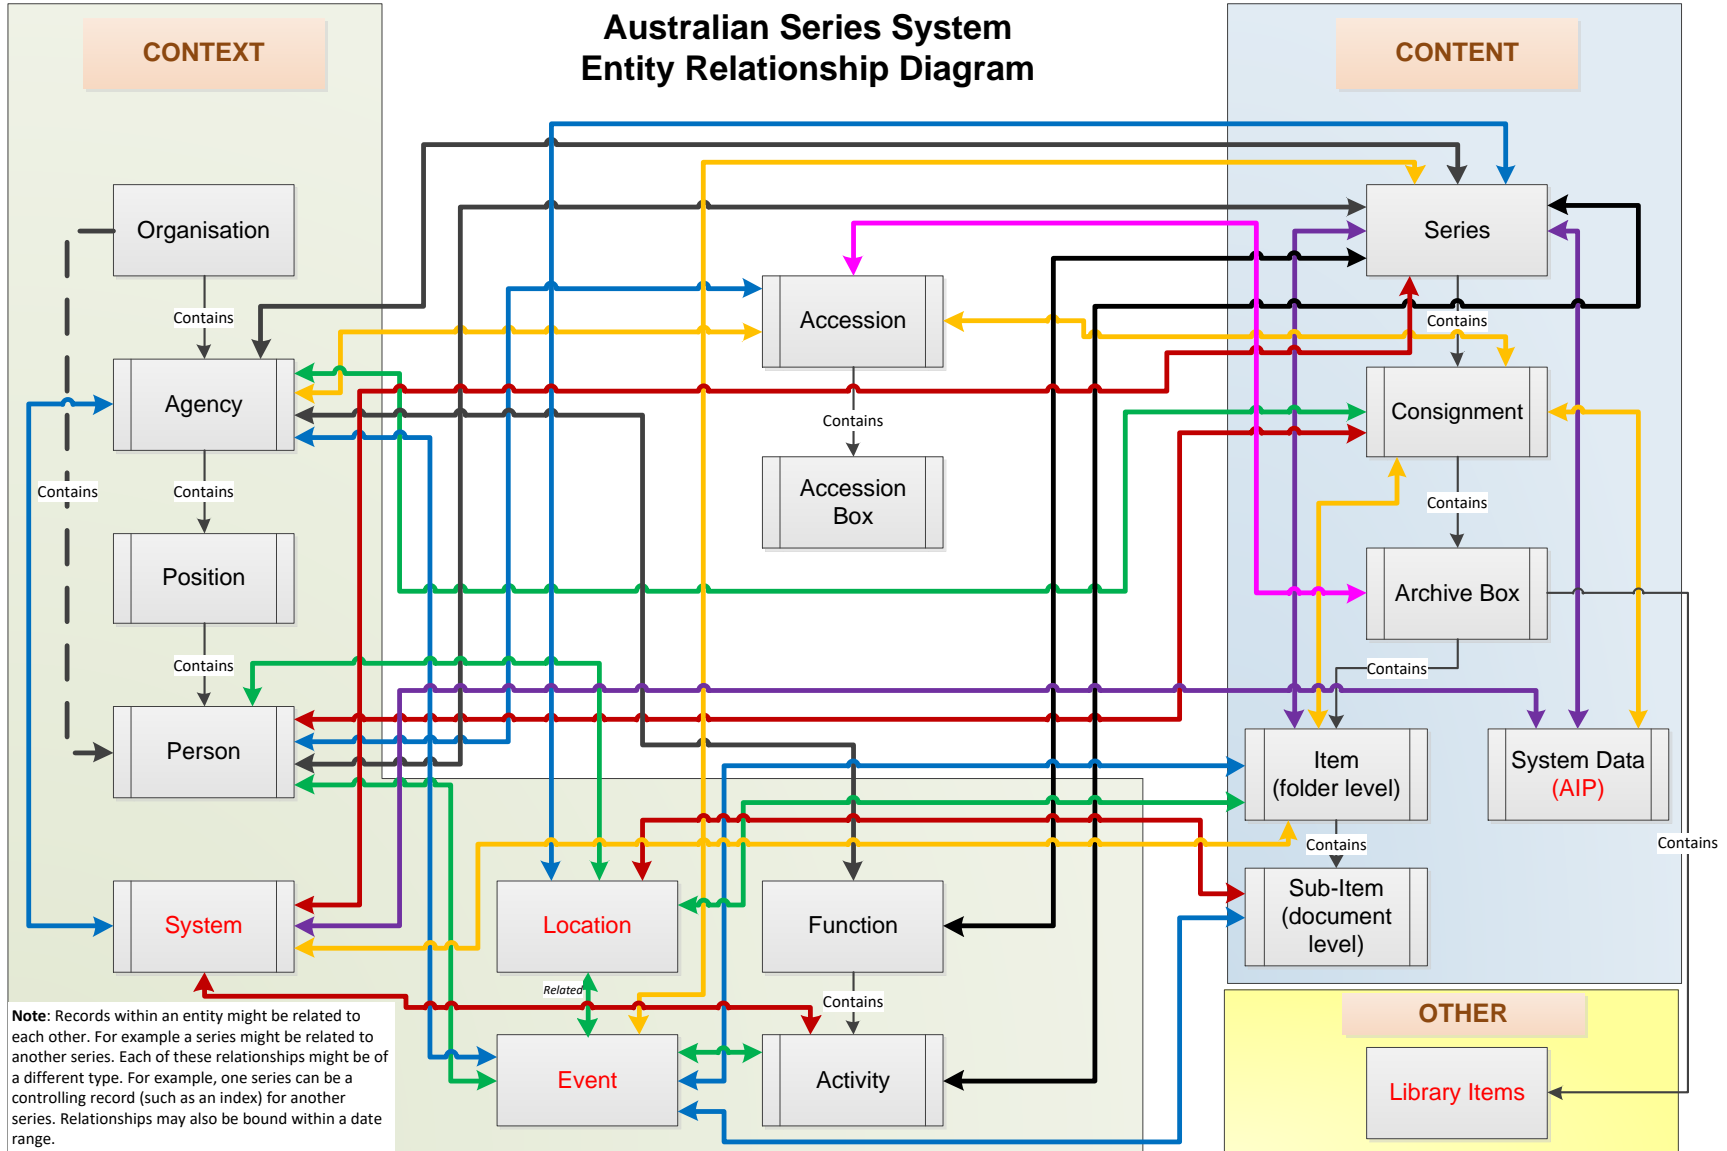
Australian Series System
Entity Relationship Diagram

CONTEXT

CONTENT

Organisation

Contains

Agency

Contains

Contains

Position

Contains

Person

System

Accession

Contains

Accession Box

Series

Contains

Consignment

Contains

Archive Box

Contains

Item (folder level)

System Data (AIP)

Contains

Sub-Item (document level)

Contains

Location

Function

Related

Contains

Event

Activity

OTHER

Library Items

**Note**: Records within an entity might be related to each other. For example a series might be related to another series. Each of these relationships might be of a different type. For example, one series can be a controlling record (such as an index) for another series. Relationships may also be bound within a date range.